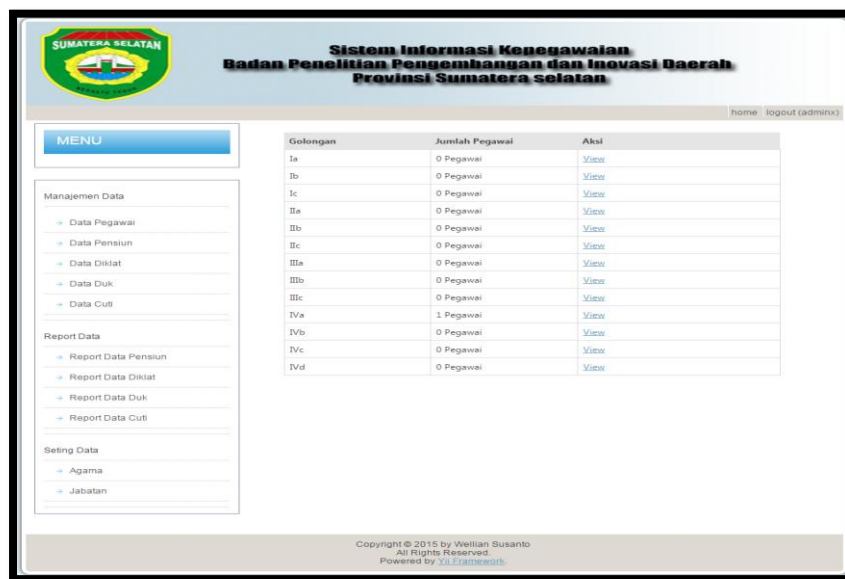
SUMATERA SELATAN

Sistem Informasi Kepegawaian
Badan Penelitian Pengembangan dan Inovasi Daerah
Provinsi Sumatera selatan

home logout (adminx)

MENU

Manajemen Data
Data Pegawai
Data Pensiun
Data Diklat
Data Duk
Data Cuti

Report Data
Report Data Pensiun
Report Data Diklat
Report Data Duk
Report Data Cuti

Seting Data
Agama
Jabatan

| Golongan | Jumlah Pegawai | Aksi |
|---|---|---|
| Ia | 0 Pegawai | View |
| Ib | 0 Pegawai | View |
| Ic | 0 Pegawai | View |
| IIa | 0 Pegawai | View |
| IIb | 0 Pegawai | View |
| IIc | 0 Pegawai | View |
| IIIa | 0 Pegawai | View |
| IIIb | 0 Pegawai | View |
| IIIc | 0 Pegawai | View |
| IVa | 1 Pegawai | View |
| IVb | 0 Pegawai | View |
| IVc | 0 Pegawai | View |
| IVd | 0 Pegawai | View |

Copyright © 2015 by Wellian Susanto
All Rights Reserved.
Powered by Yii Framework.